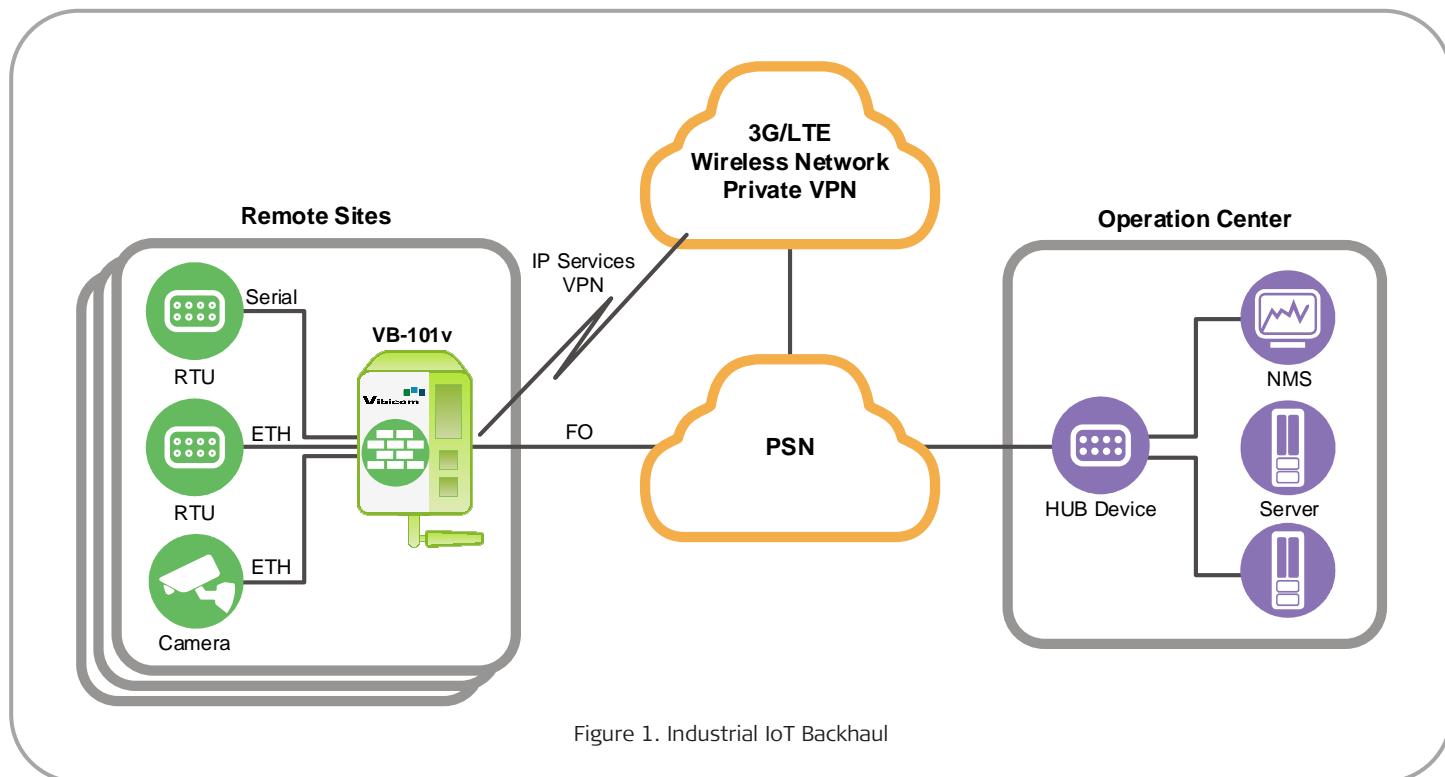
3G/LTE
Wireless Network
Private VPN

Remote Sites

Operation Center

IP Services
VPN

Serial

RTU

VB-101v

Vibicom

ETH

FO

PSN

RTU

ETH

Camera

NMS

HUB Device

Server

Figure 1. Industrial IoT Backhaul